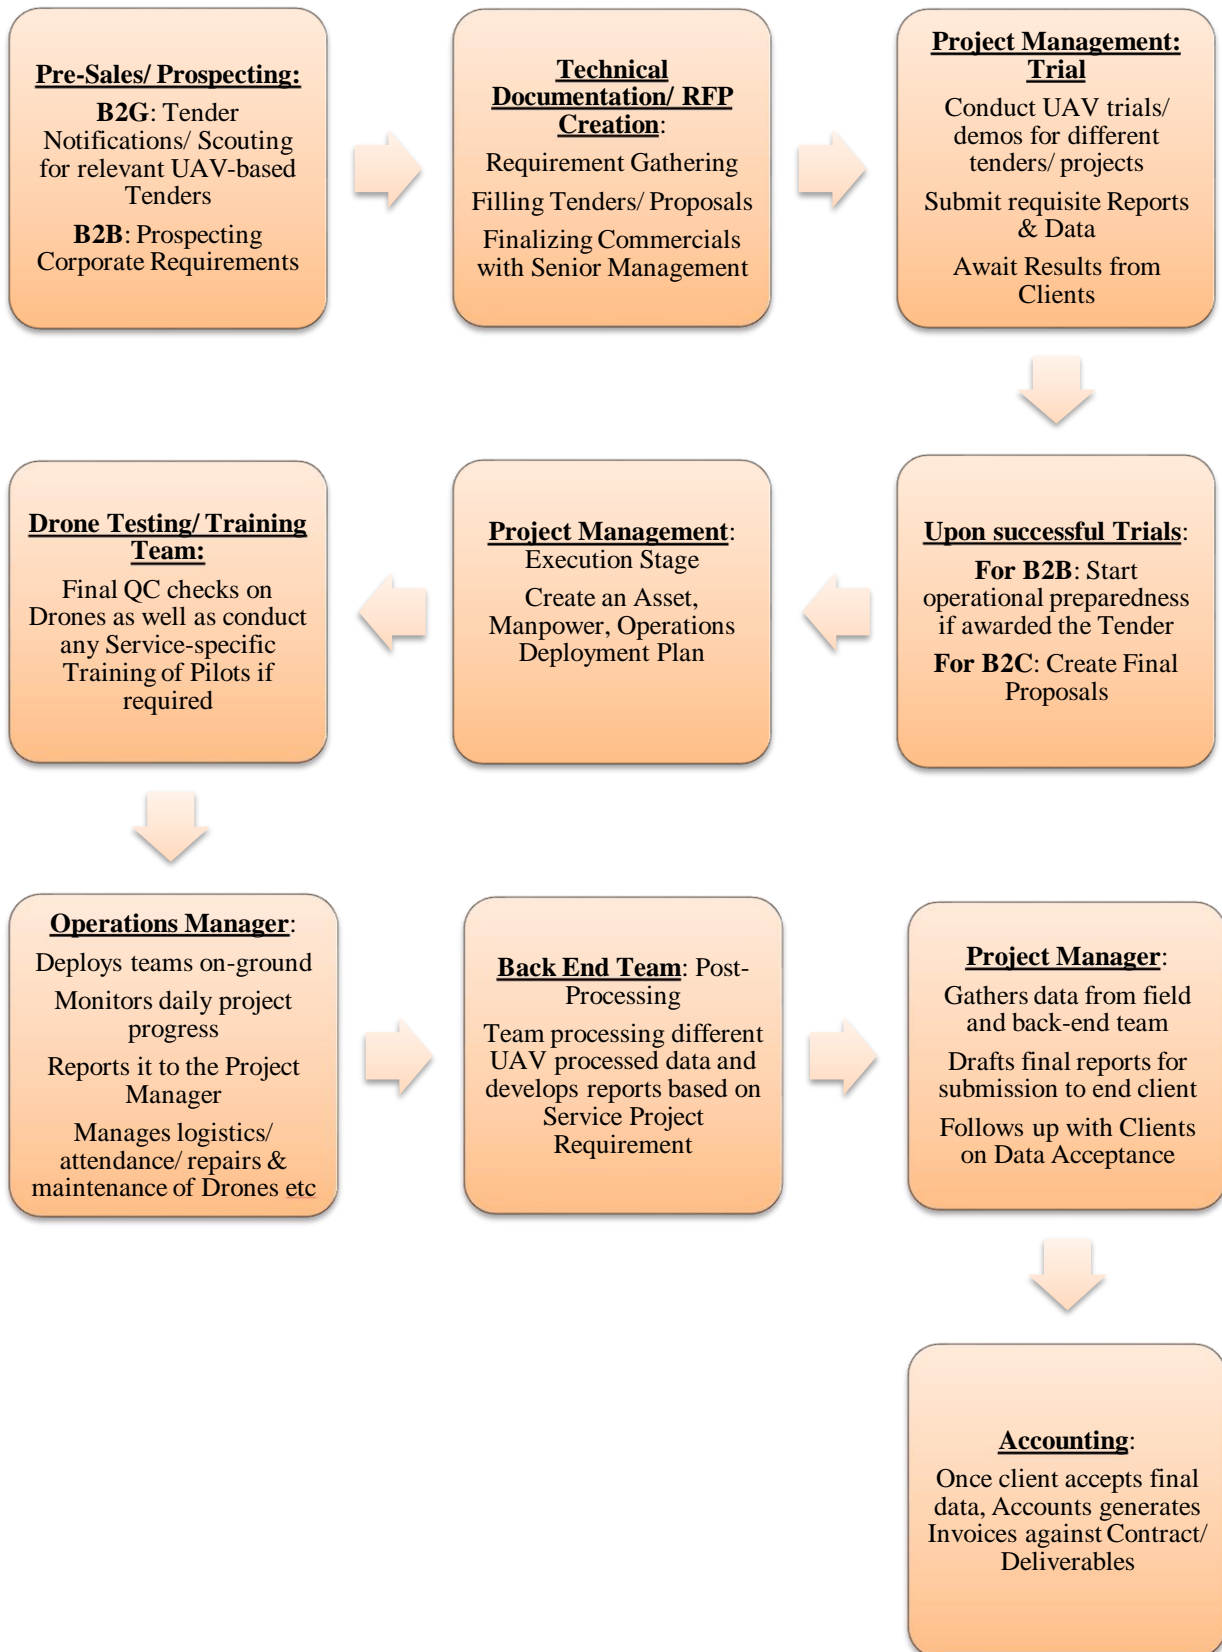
Pre-Sales/ Prospecting:

B2G: Tender Notifications/ Scouting for relevant UAV-based Tenders

B2B: Prospecting Corporate Requirements

Technical Documentation/ RFP Creation:

Requirement Gathering

Filling Tenders/ Proposals

Finalizing Commercials with Senior Management

Project Management: Trial

Conduct UAV trials/ demos for different tenders/ projects

Submit requisite Reports & Data

Await Results from Clients

Upon successful Trials:

For B2B: Start operational preparedness if awarded the Tender

For B2C: Create Final Proposals

Project Management: Execution Stage

Create an Asset, Manpower, Operations Deployment Plan

Drone Testing/ Training Team:

Final QC checks on Drones as well as conduct any Service-specific Training of Pilots if required

Operations Manager:

Deploys teams on-ground

Monitors daily project progress

Reports it to the Project Manager

Manages logistics/ attendance/ repairs & maintenance of Drones etc

Back End Team: Post-Processing

Team processing different UAV processed data and develops reports based on Service Project Requirement

Project Manager:

Gathers data from field and back-end team

Drafts final reports for submission to end client

Follows up with Clients on Data Acceptance

Accounting:

Once client accepts final data, Accounts generates Invoices against Contract/ Deliverables